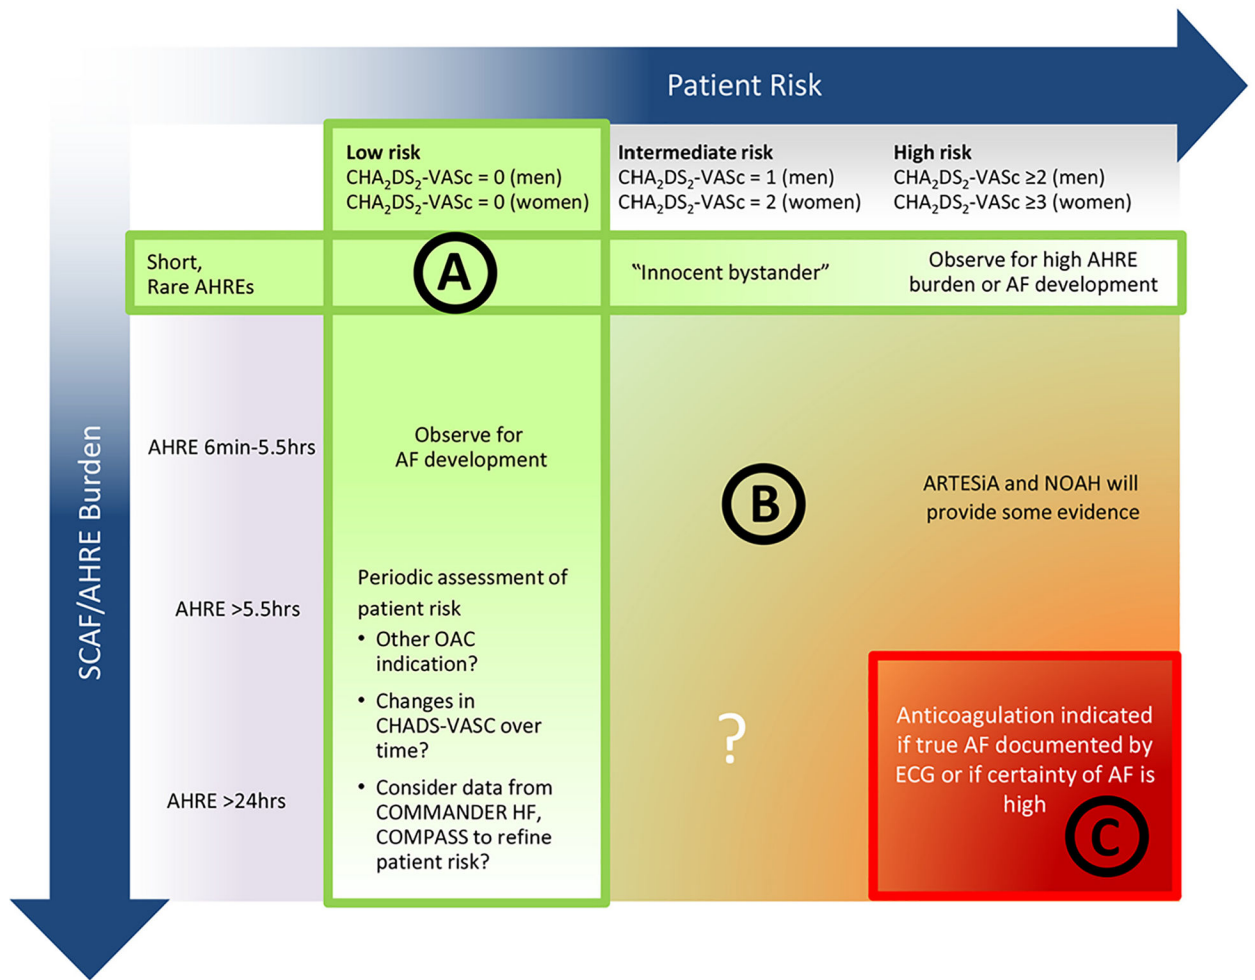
Patient Risk

SCAF/AHRE Burden

| | **Low risk** $CHA_2DS_2$-VASc = 0 (men) $CHA_2DS_2$-VASc = 0 (women) | **Intermediate risk** $CHA_2DS_2$-VASc = 1 (men) $CHA_2DS_2$-VASc = 2 (women) | **High risk** $CHA_2DS_2$-VASc ≥2 (men) $CHA_2DS_2$-VASc ≥3 (women) |
|---|---|---|---|
| Short, Rare AHREs | A | "Innocent bystander" | Observe for high AHRE burden or AF development |
| AHRE 6min-5.5hrs | Observe for AF development | B | ARTESiA and NOAH will provide some evidence |
| AHRE >5.5hrs | Periodic assessment of patient risk • Other OAC indication? • Changes in CHADS-VASC over time? • Consider data from COMMANDER HF, COMPASS to refine patient risk? | | |
| AHRE >24hrs | | ? | Anticoagulation indicated if true AF documented by ECG or if certainty of AF is high C |